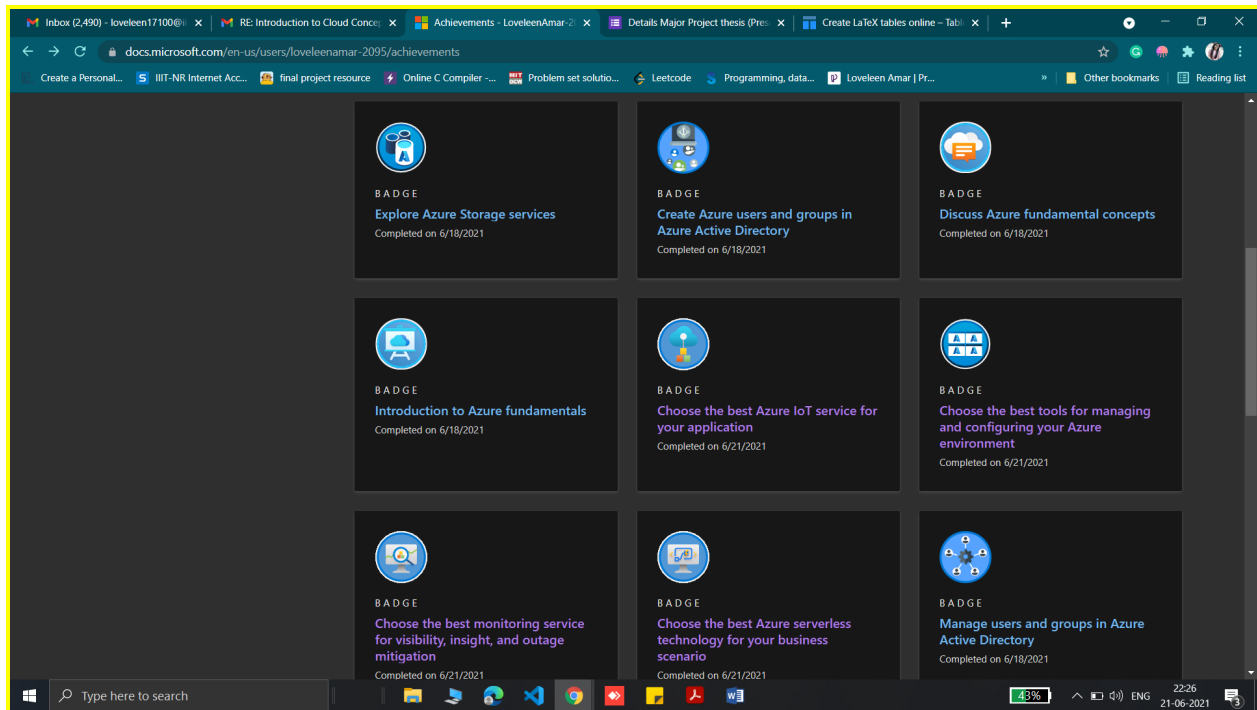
Inbox (2,490) - loveleen17100@i × RE: Introduction to Cloud Conce × Achievements - LoveleenAmar-2 × Details Major Project thesis (Pres × Create LaTeX tables online – Tabl ×

docs.microsoft.com/en-us/users/loveleenamar-2095/achievements

Create a Personal... IIIT-NR Internet Acc... final project resource Online C Compiler -... Problem set solutio... Leetcode Programming, data... Loveleen Amar | Pr... » Other bookmarks Reading list

BADGE
Explore Azure Storage services
Completed on 6/18/2021

BADGE
Create Azure users and groups in Azure Active Directory
Completed on 6/18/2021

BADGE
Discuss Azure fundamental concepts
Completed on 6/18/2021

BADGE
Introduction to Azure fundamentals
Completed on 6/18/2021

BADGE
Choose the best Azure IoT service for your application
Completed on 6/21/2021

BADGE
Choose the best tools for managing and configuring your Azure environment
Completed on 6/21/2021

BADGE
Choose the best monitoring service for visibility, insight, and outage mitigation
Completed on 6/21/2021

BADGE
Choose the best Azure serverless technology for your business scenario
Completed on 6/21/2021

BADGE
Manage users and groups in Azure Active Directory
Completed on 6/18/2021

Type here to search
43%
ENG
22:26
21-06-2021
3